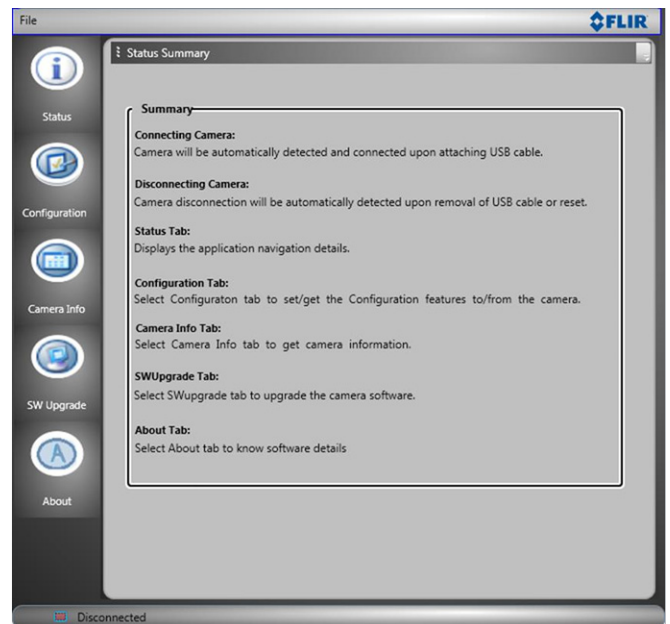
File

FLIR

Status

Configuration

Camera Info

SW Upgrade

About

Status Summary

Summary

Connecting Camera:
Camera will be automatically detected and connected upon attaching USB cable.

Disconnecting Camera:
Camera disconnection will be automatically detected upon removal of USB cable or reset.

Status Tab:
Displays the application navigation details.

Configuration Tab:
Select Configuraton tab to set/get the Configuration features to/from the camera.

Camera Info Tab:
Select Camera Info tab to get camera information.

SWUpgrade Tab:
Select SWupgrade tab to upgrade the camera software.

About Tab:
Select About tab to know software details

Disconnected